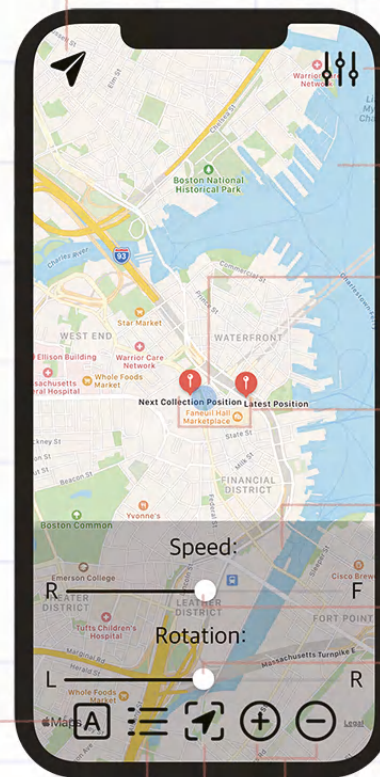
Warrior Network

Boston National Historical Park

Charles River

93

Commercial St

WEST END

Star Market

WATERFRONT

Ellison Building

Warrior Care Network

Massachusetts General Hospital

Whole Foods Market

Next Collection Position

Latest Position

Faneuil Hall Marketplace

State St

FINANCIAL DISTRICT

Beacon St

Yvonne's

Boston Common

Speed:

Emerson College

Cisco Brewers

R

F

THEATER DISTRICT

LEATHER DISTRICT

FORT POINT

Tufts Children's Hospital

Rotation:

Massachusetts Turnpike

L

R

Whole Foods Market

Maps

Legal

A